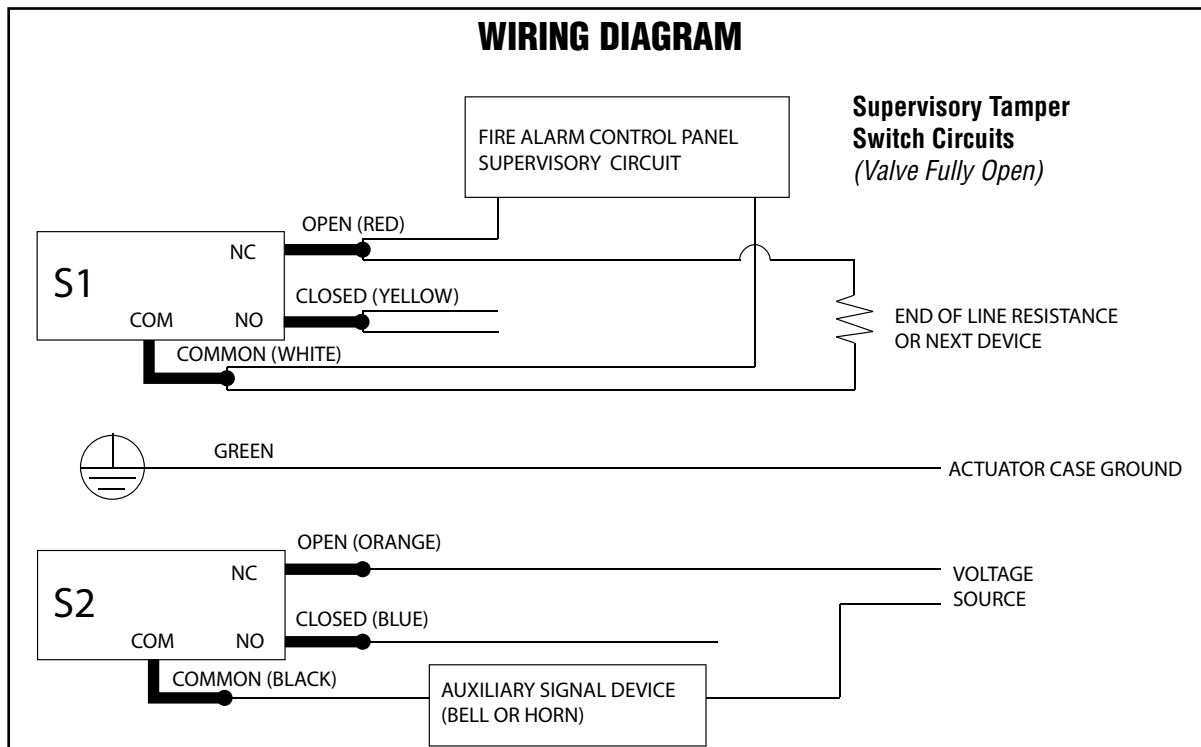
WIRING DIAGRAM

FIRE ALARM CONTROL PANEL SUPERVISORY CIRCUIT

Supervisory Tamper Switch Circuits
(Valve Fully Open)

OPEN (RED)

NC

S1

COM

NO

CLOSED (YELLOW)

COMMON (WHITE)

END OF LINE RESISTANCE OR NEXT DEVICE

GREEN

ACTUATOR CASE GROUND

OPEN (ORANGE)

NC

S2

COM

NO

CLOSED (BLUE)

COMMON (BLACK)

VOLTAGE SOURCE

AUXILIARY SIGNAL DEVICE (BELL OR HORN)